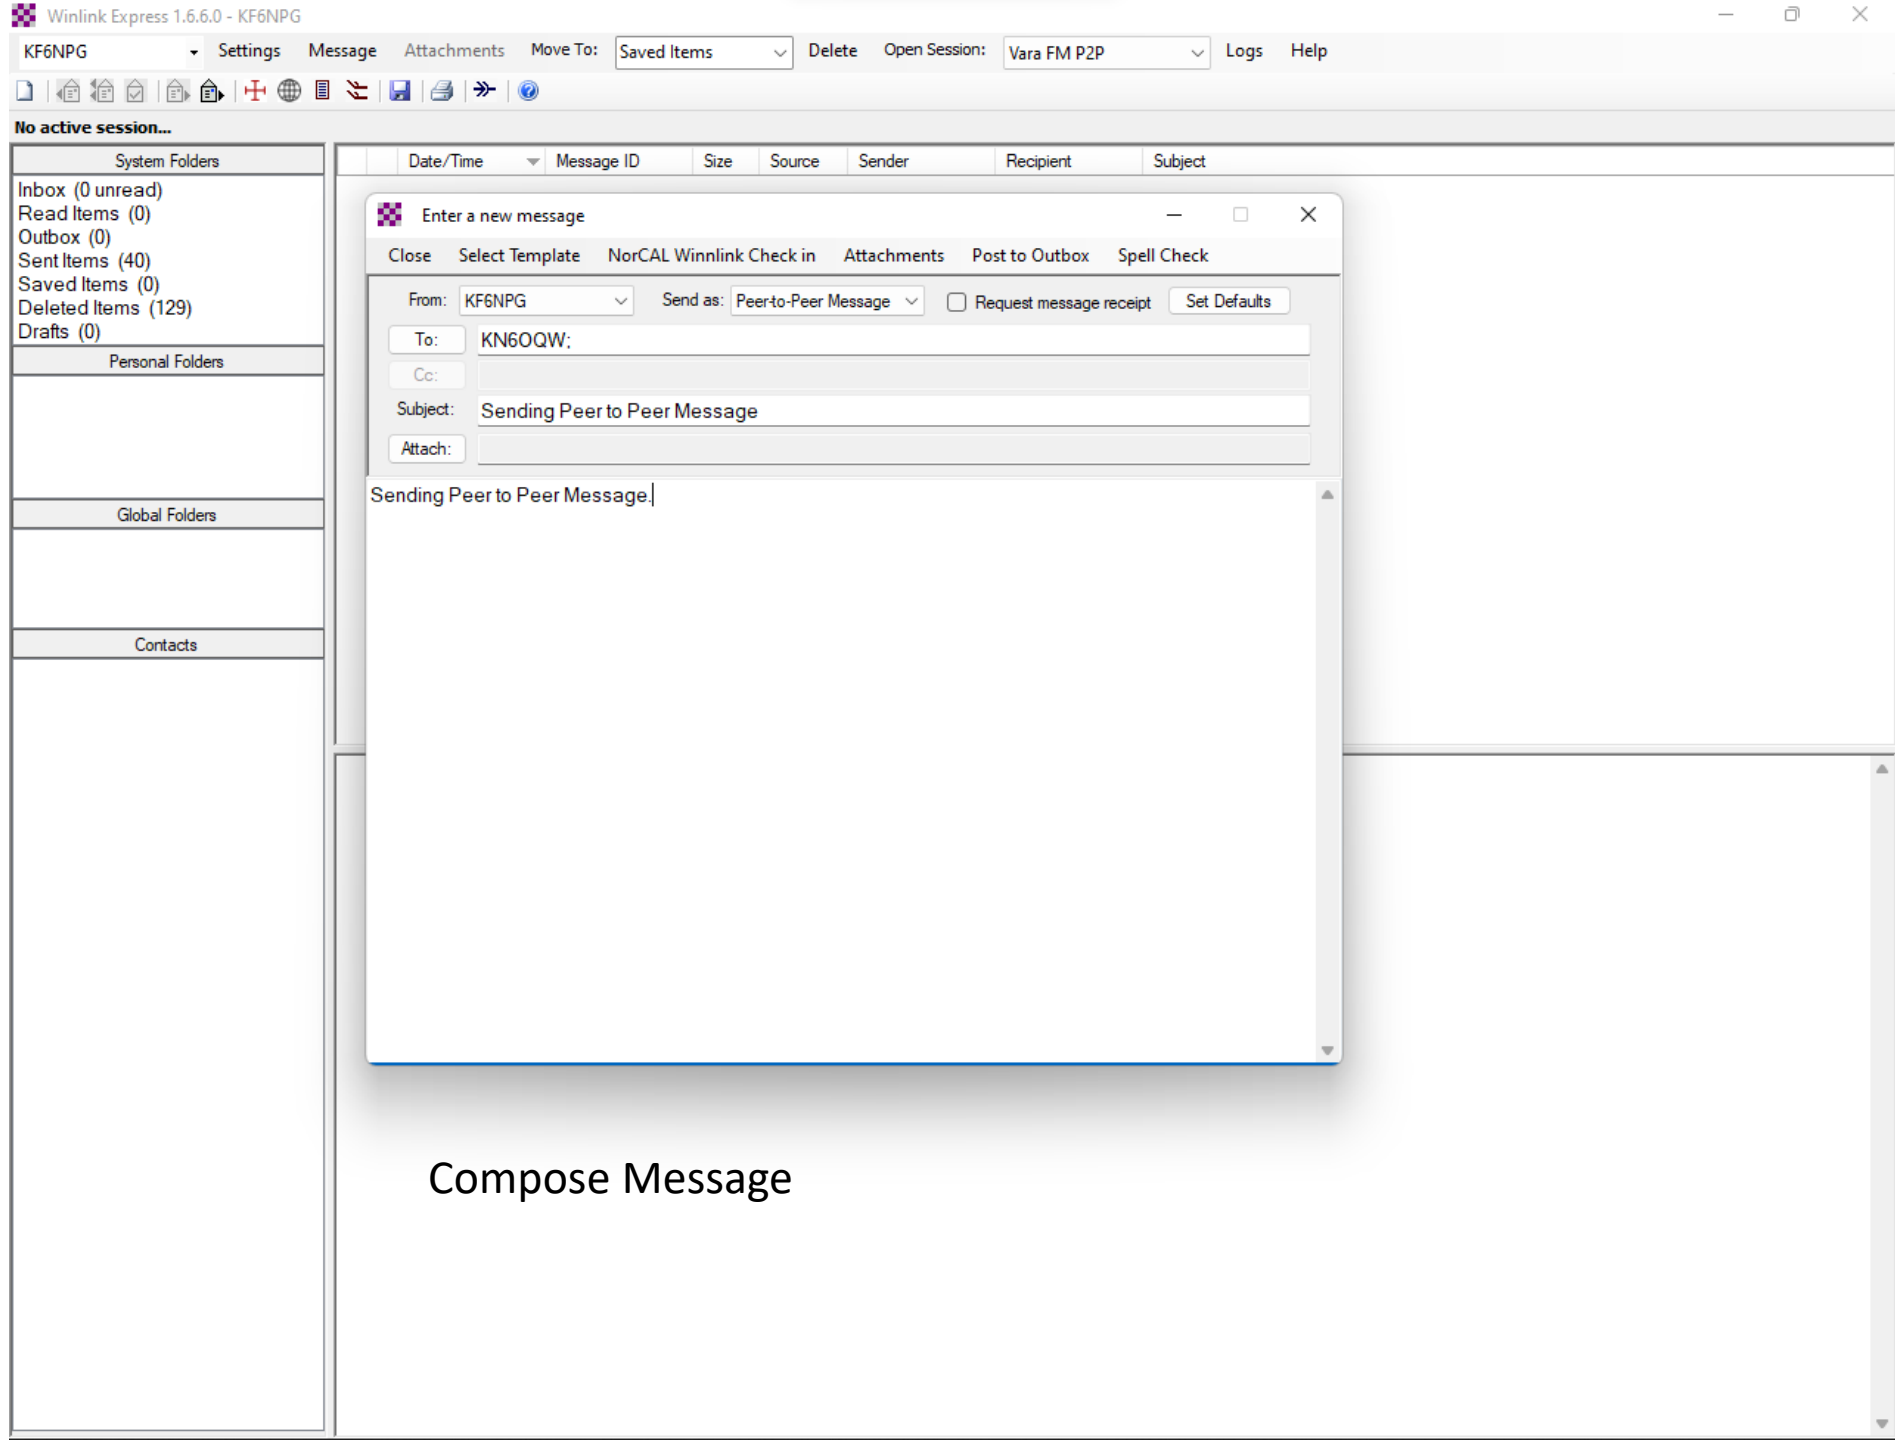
Winlink Express 1.6.6.0 - KF6NPG

KF6NPG Settings Message Attachments Move To: Saved Items Delete Open Session: Vara FM P2P Logs Help

No active session...

System Folders
Inbox (0 unread)
Read Items (0)
Outbox (0)
Sent Items (40)
Saved Items (0)
Deleted Items (129)
Drafts (0)
Personal Folders
Global Folders
Contacts

| Date/Time | Message ID | Size | Source | Sender | Recipient | Subject |
|---|---|---|---|---|---|---|

Enter a new message

Close Select Template NorCAL Winnlink Check in Attachments Post to Outbox Spell Check

From: KF6NPG Send as: Peer-to-Peer Message Request message receipt Set Defaults

To: KN6OQW;

Cc:

Subject: Sending Peer to Peer Message

Attach:

Sending Peer to Peer Message.

Compose Message